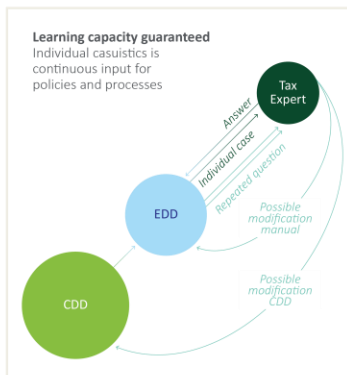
Learning capacity guaranteed
Individual casuistics is continuous input for policies and processes

Tax Expert

Answer

Individual case

Repeated question

EDD

Possible modification manual

Possible modification CDD

CDD